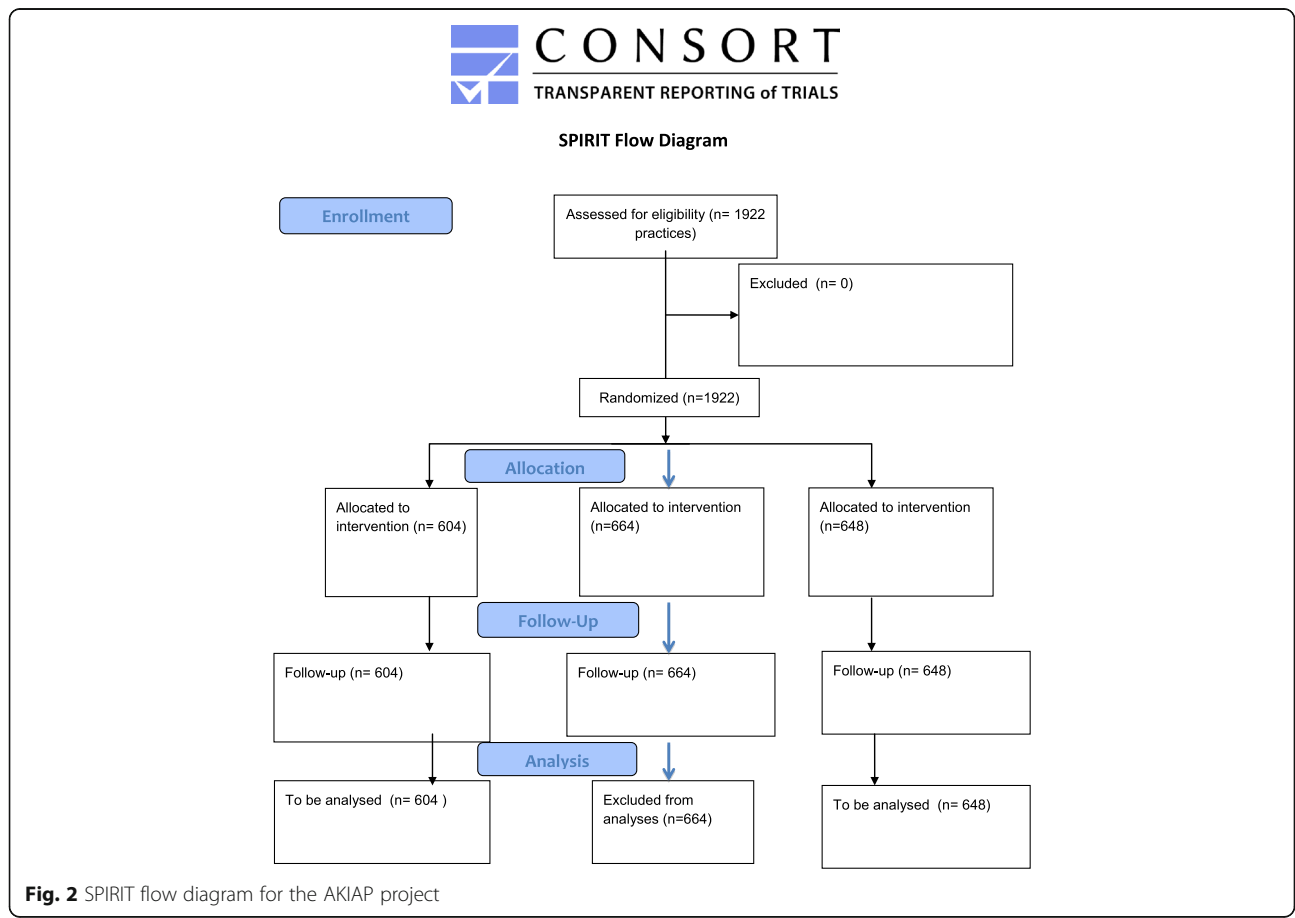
CONSORT
TRANSPARENT REPORTING of TRIALS

SPIRIT Flow Diagram

Enrollment

Assessed for eligibility (n= 1922 practices)

Excluded (n= 0)

Randomized (n=1922)

Allocation

Allocated to intervention (n= 604)

Allocated to intervention (n=664)

Allocated to intervention (n=648)

Follow-Up

Follow-up (n= 604)

Follow-up (n= 664)

Follow-up (n= 648)

Analysis

To be analysed (n= 604 )

Excluded from analyses (n=664)

To be analysed (n= 648)

Fig. 2 SPIRIT flow diagram for the AKIAP project